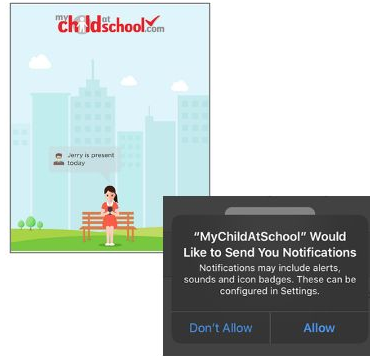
my child at school.com

Jerry is present today

"MyChildAtSchool" Would Like to Send You Notifications

Notifications may include alerts, sounds and icon badges. These can be configured in Settings.

Don't Allow

Allow